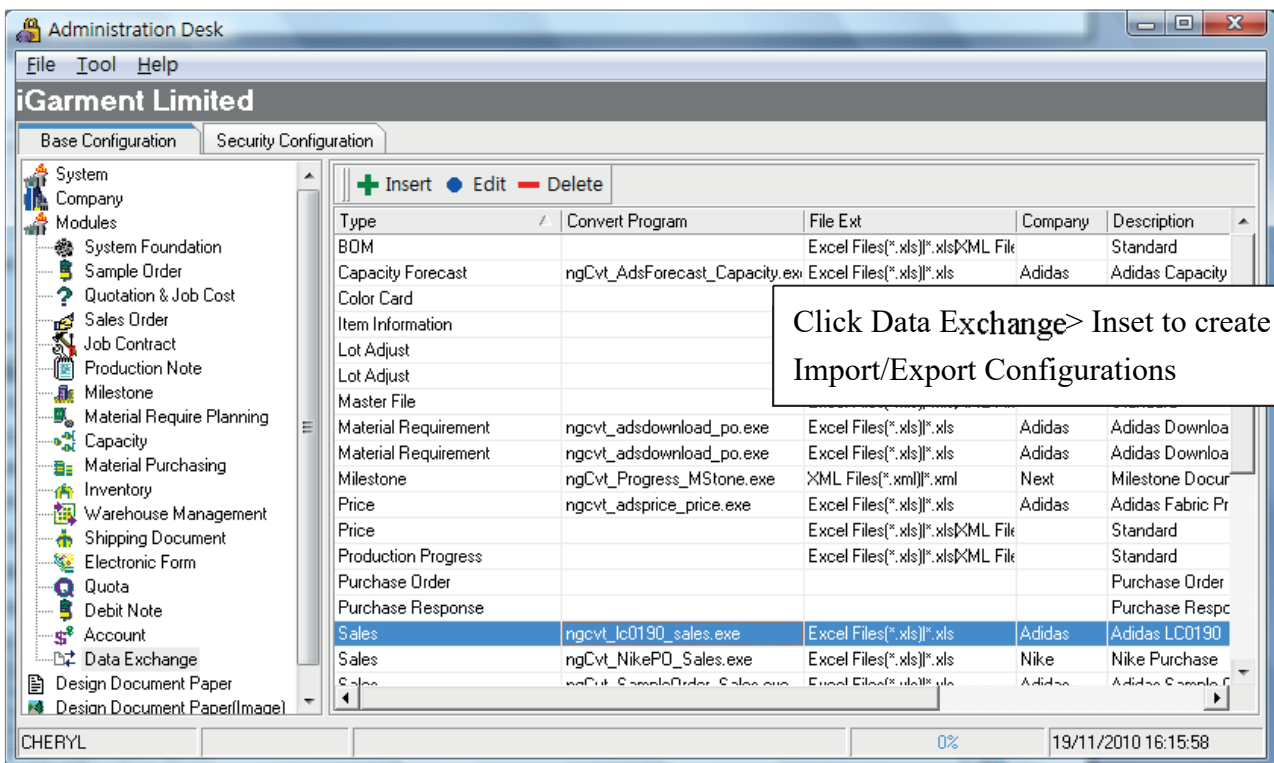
Administration Desk

File Tool Help

iGarment Limited

Base Configuration | Security Configuration

System
Company
Modules
System Foundation
Sample Order
Quotation & Job Cost
Sales Order
Job Contract
Production Note
Milestone
Material Require Planning
Capacity
Material Purchasing
Inventory
Warehouse Management
Shipping Document
Electronic Form
Quota
Debit Note
Account
Data Exchange
Design Document Paper
Design Document Paper(Image)

Insert Edit Delete

| Type | Convert Program | File Ext | Company | Description |
|---|---|---|---|---|
| BOM | | Excel Files(*.xls)\|*.xls\|XML File | | Standard |
| Capacity Forecast | ngCvt_AdsForecast_Capacity.exe | Excel Files(*.xls)\|*.xls | Adidas | Adidas Capacity |
| Color Card | | | | |
| Item Information | | | | |
| Lot Adjust | | | | |
| Lot Adjust | | | | |
| Master File | | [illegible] | | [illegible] |
| Material Requirement | ngcvt_adsdownload_po.exe | Excel Files(*.xls)\|*.xls | Adidas | Adidas Downloa |
| Material Requirement | ngcvt_adsdownload_po.exe | Excel Files(*.xls)\|*.xls | Adidas | Adidas Downloa |
| Milestone | ngCvt_Progress_MStone.exe | XML Files(*.xml)\|*.xml | Next | Milestone Docur |
| Price | ngcvt_adsprice_price.exe | Excel Files(*.xls)\|*.xls | Adidas | Adidas Fabric Pr |
| Price | | Excel Files(*.xls)\|*.xls\|XML File | | Standard |
| Production Progress | | Excel Files(*.xls)\|*.xls\|XML File | | Standard |
| Purchase Order | | | | Purchase Order |
| Purchase Response | | | | Purchase Respo |
| Sales | ngcvt_lc0190_sales.exe | Excel Files(*.xls)\|*.xls | Adidas | Adidas LC0190 |
| Sales | ngCvt_NikePO_Sales.exe | Excel Files(*.xls)\|*.xls | Nike | Nike Purchase |
| Sales | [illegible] | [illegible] | Adidas | Adidas Sample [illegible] |

Click Data Exchange> Inset to create Import/Export Configurations

CHERYL | 0% | 19/11/2010 16:15:58